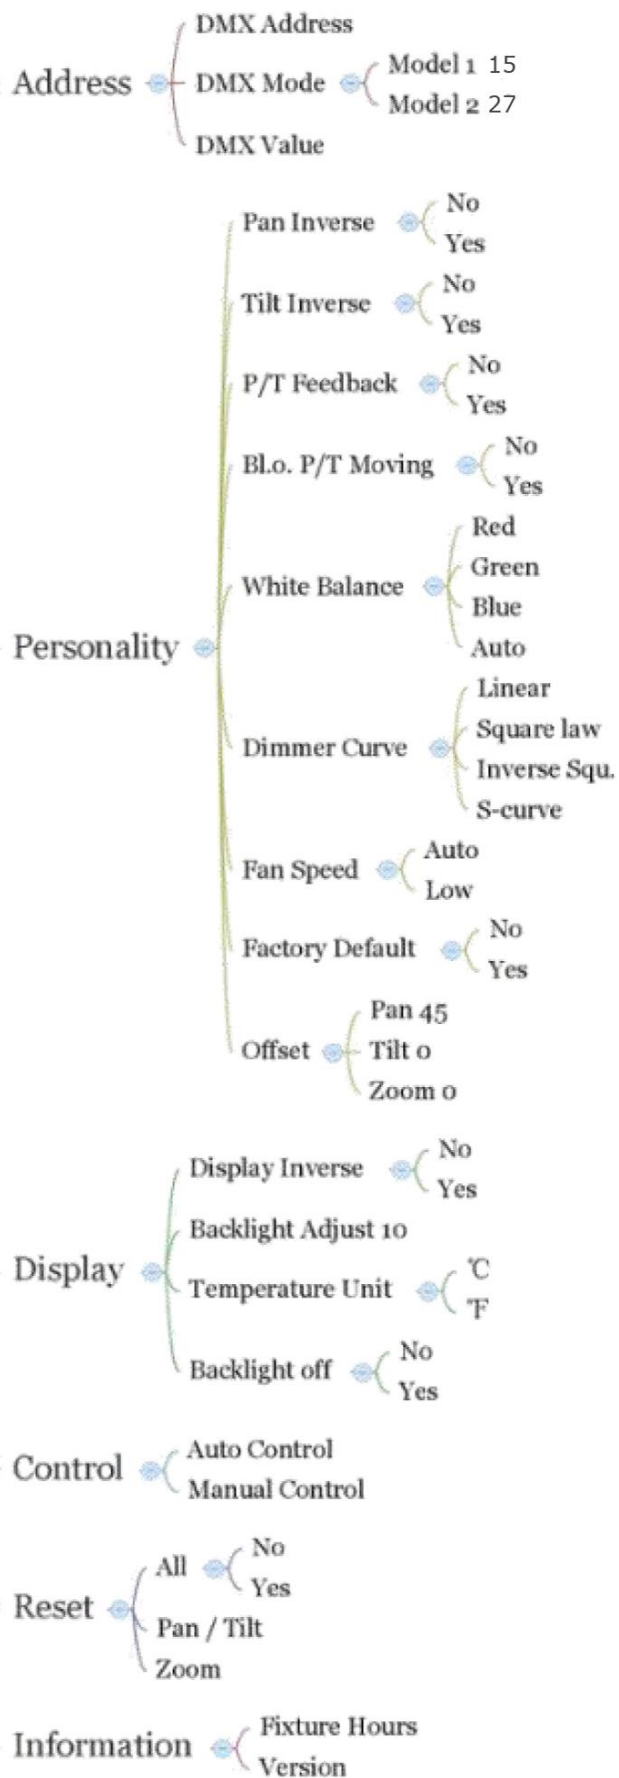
Address
DMX Address
DMX Mode
Model 1 15
Model 2 27
DMX Value

Personality
Pan Inverse
No
Yes
Tilt Inverse
No
Yes
P/T Feedback
No
Yes
Bl.o. P/T Moving
No
Yes
White Balance
Red
Green
Blue
Auto
Dimmer Curve
Linear
Square law
Inverse Squ.
S-curve
Fan Speed
Auto
Low
Factory Default
No
Yes
Offset
Pan 45
Tilt 0
Zoom 0

Display
Display Inverse
No
Yes
Backlight Adjust 10
Temperature Unit
℃
℉
Backlight off
No
Yes

Control
Auto Control
Manual Control

Reset
All
No
Yes
Pan / Tilt
Zoom

Information
Fixture Hours
Version